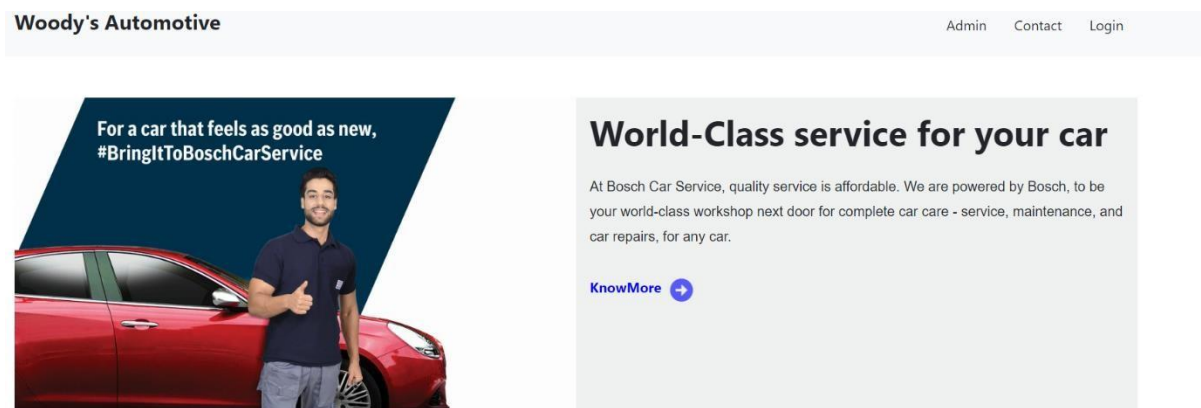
Woody's Automotive

Admin Contact Login

For a car that feels as good as new, #BringItToBoschCarService

World-Class service for your car

At Bosch Car Service, quality service is affordable. We are powered by Bosch, to be your world-class workshop next door for complete car care - service, maintenance, and car repairs, for any car.

KnowMore